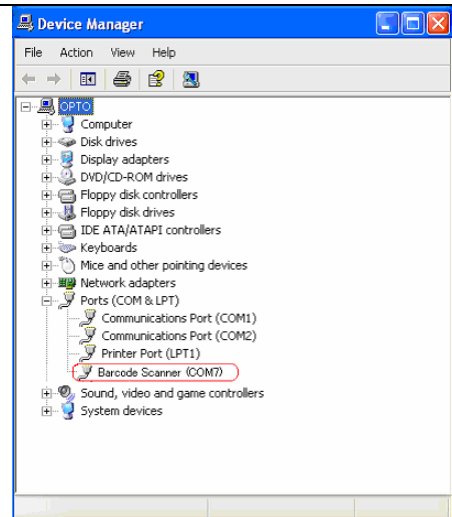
Device Manager

File Action View Help

OPTO
Computer
Disk drives
Display adapters
DVD/CD-ROM drives
Floppy disk controllers
Floppy disk drives
IDE ATA/ATAPI controllers
Keyboards
Mice and other pointing devices
Network adapters
Ports (COM & LPT)
Communications Port (COM1)
Communications Port (COM2)
Printer Port (LPT1)
Barcode Scanner (COM7)
Sound, video and game controllers
System devices